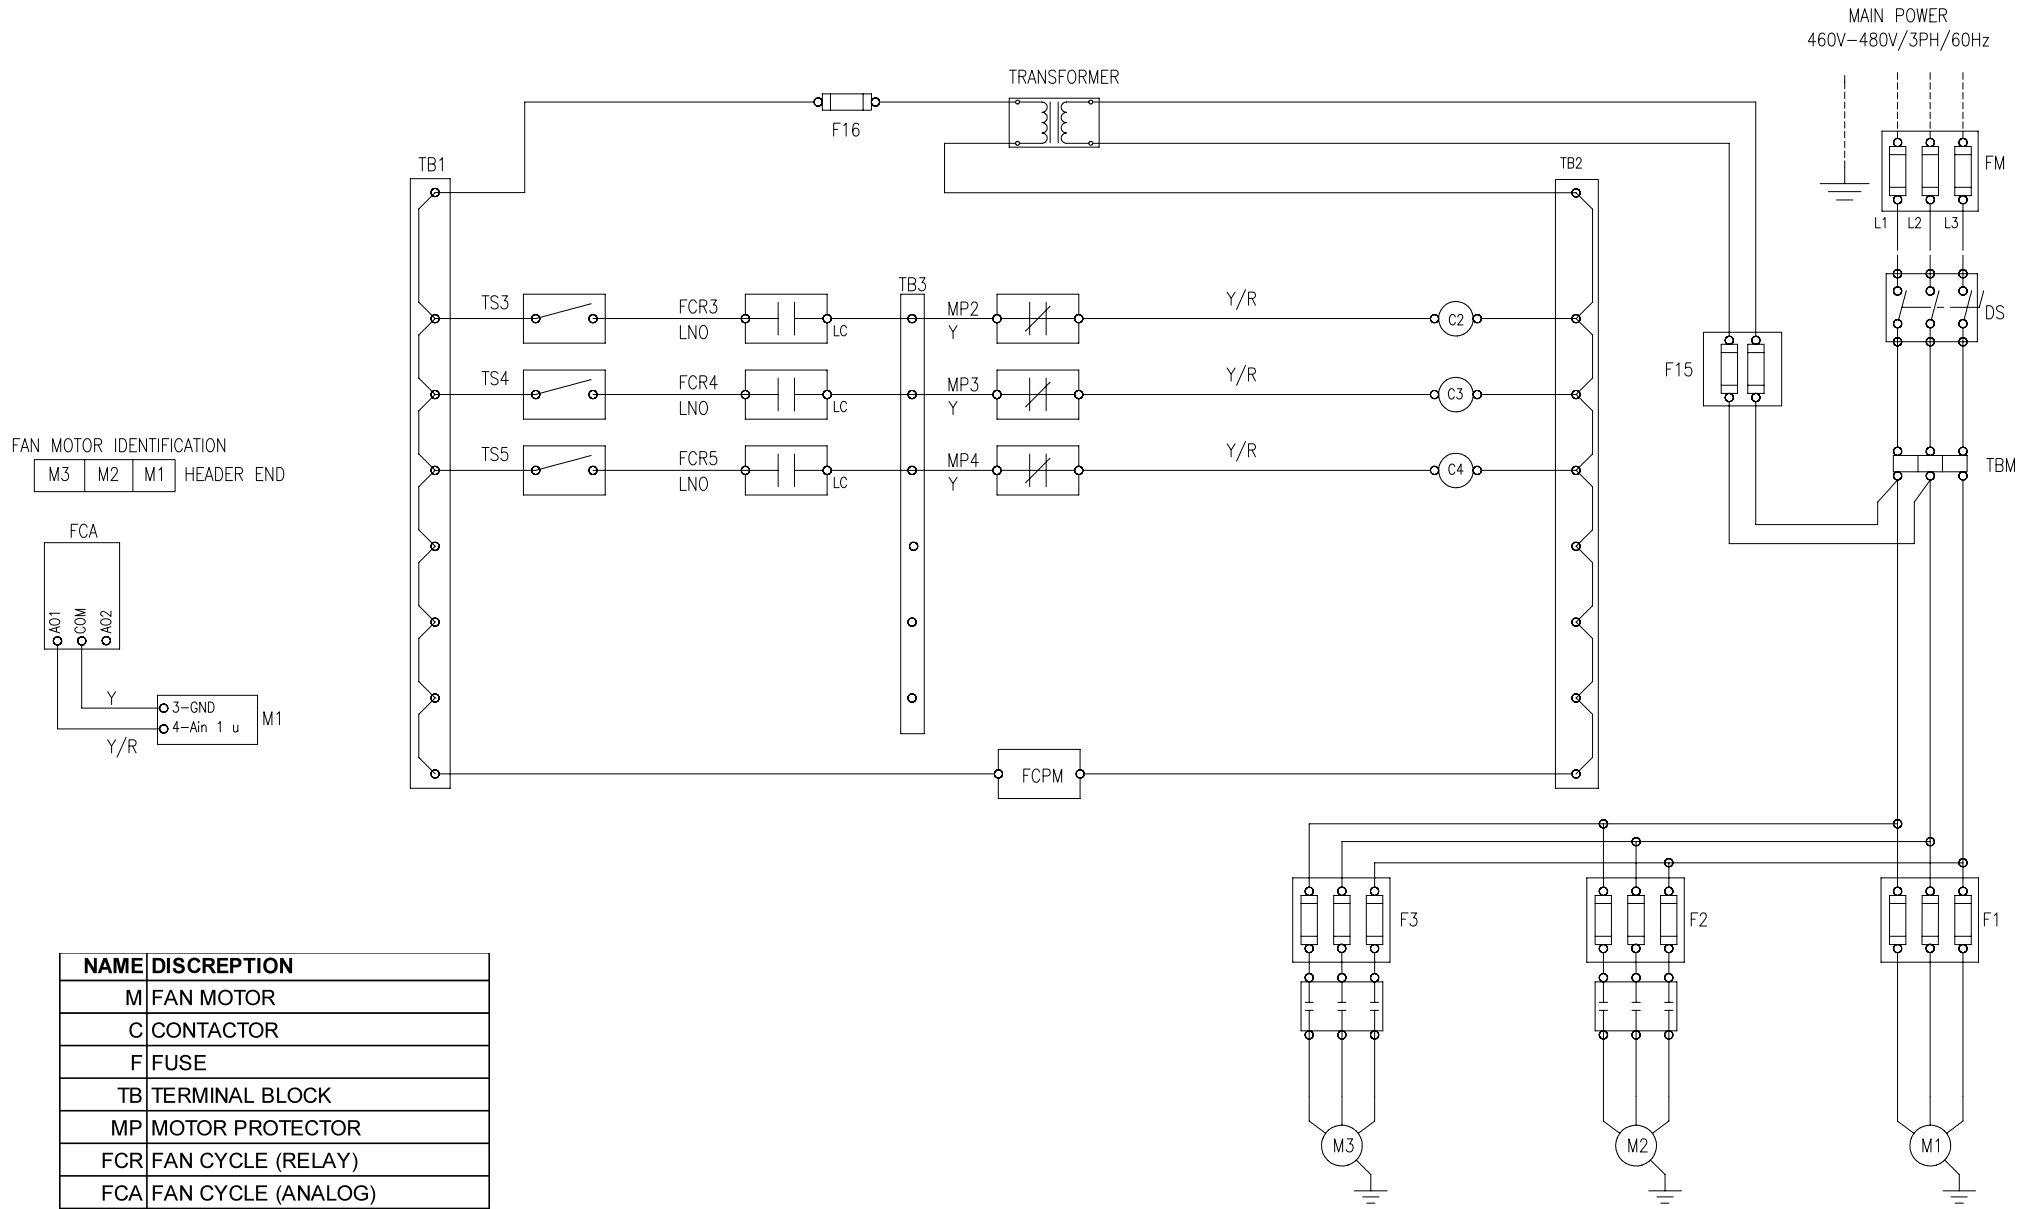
MAIN POWER
460V-480V/3PH/60Hz

TRANSFORMER

F16

TB1

TB2

FM

L1 L2 L3

DS

F15

TBM

TS3
FCR3
LNO
LC
TB3
MP2
Y
Y/R
C2

TS4
FCR4
LNO
LC
MP3
Y
Y/R
C3

TS5
FCR5
LNO
LC
MP4
Y
Y/R
C4

FAN MOTOR IDENTIFICATION

| M3 | M2 | M1 |
|---|---|---|

HEADER END

FCA

A01 COM A02

Y
3-GND
4-Ain 1 u
M1
Y/R

FCPM

F3
F2
F1

M3
M2
M1

| NAME | DISCREPTION |
|---|---|
| M | FAN MOTOR |
| C | CONTACTOR |
| F | FUSE |
| TB | TERMINAL BLOCK |
| MP | MOTOR PROTECTOR |
| FCR | FAN CYCLE (RELAY) |
| FCA | FAN CYCLE (ANALOG) |